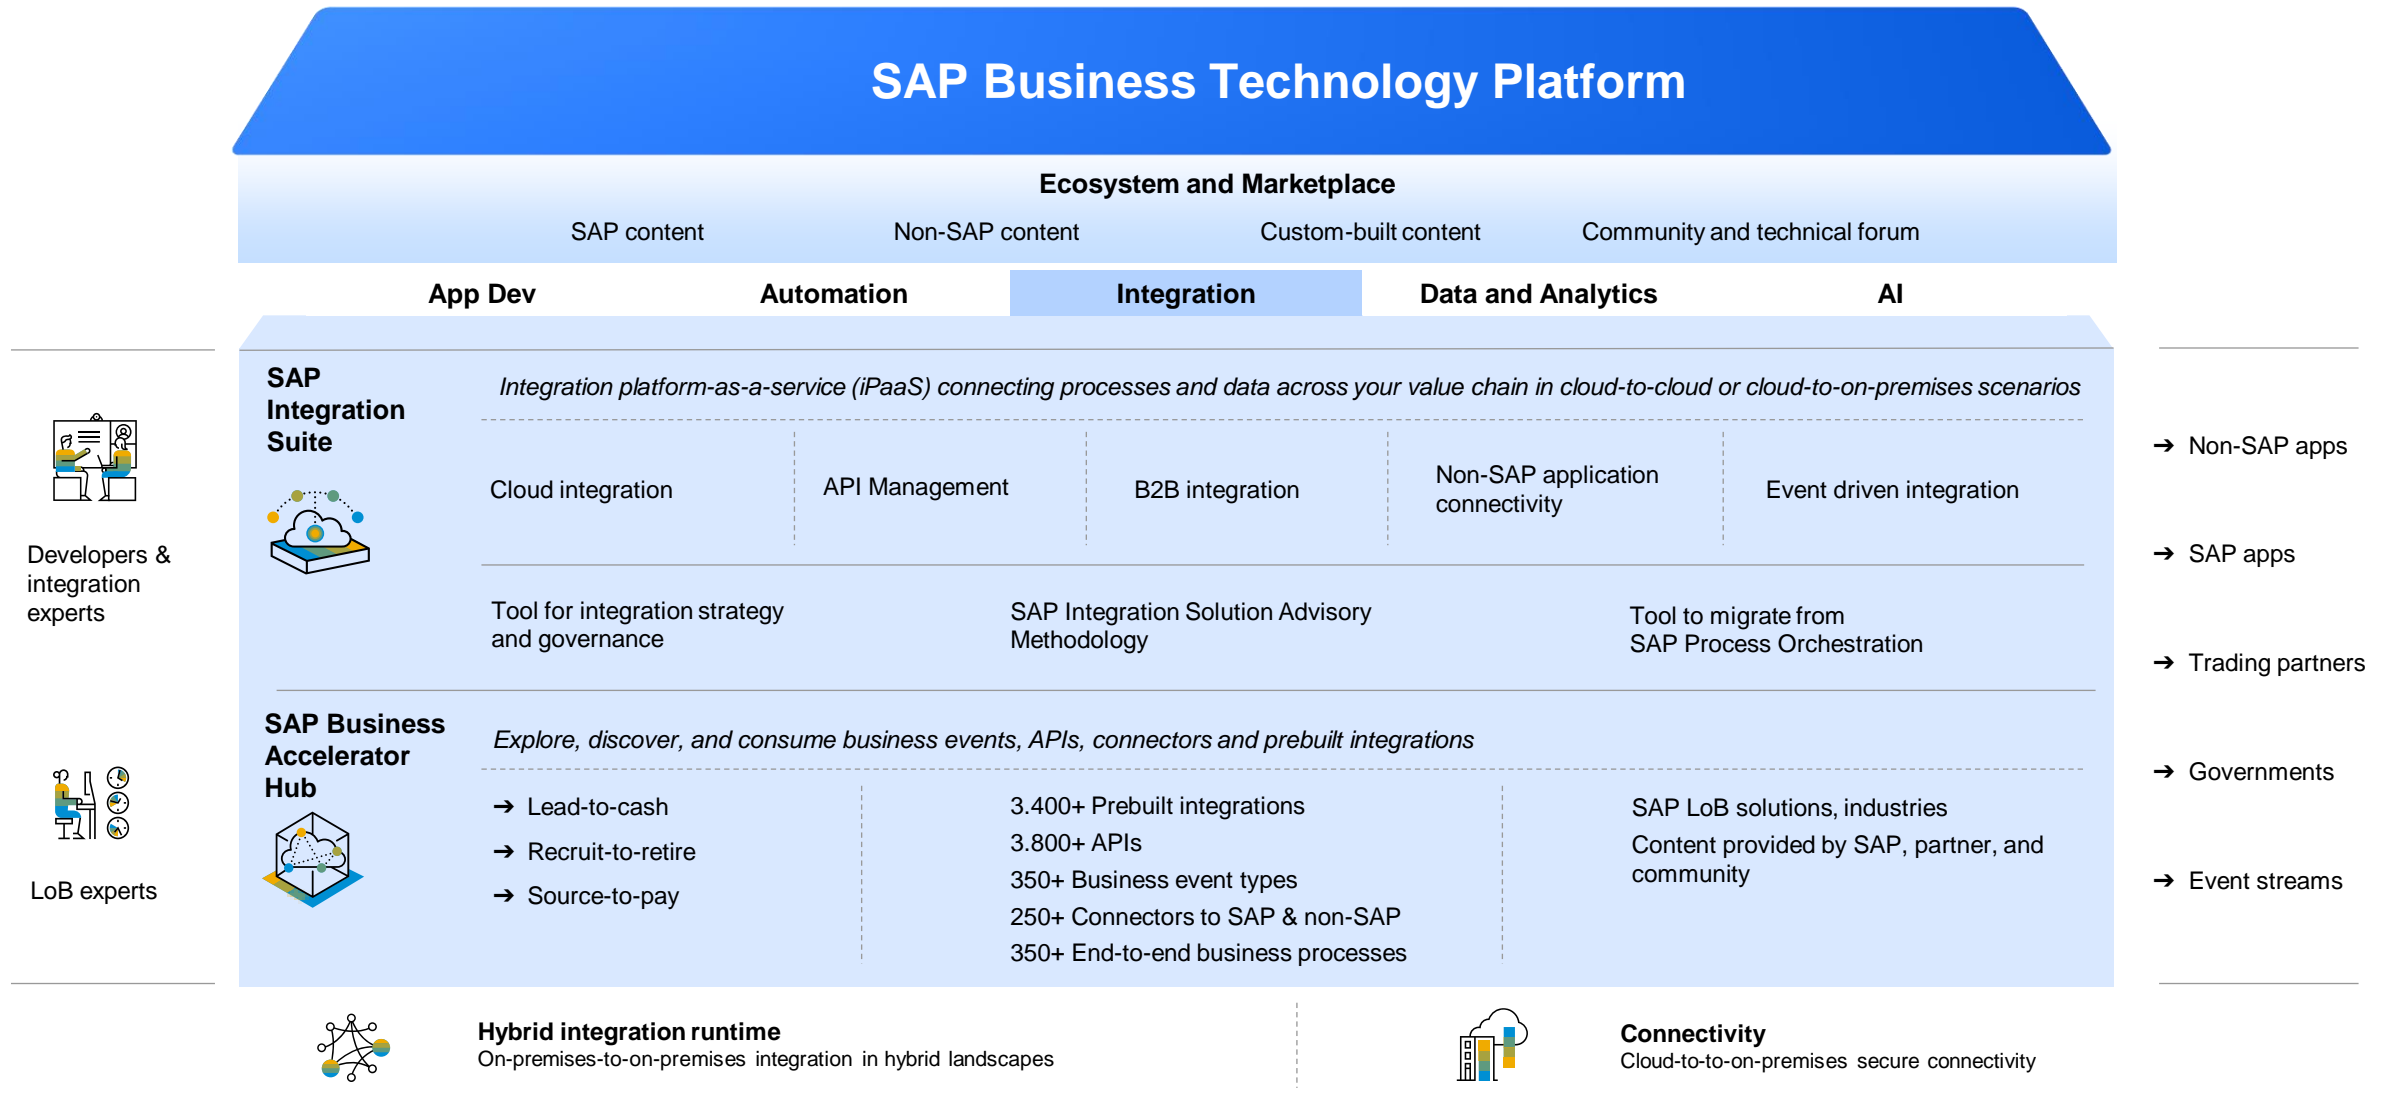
SAP Business Technology Platform

Ecosystem and Marketplace

SAP content

Non-SAP content

Custom-built content

Community and technical forum

App Dev

Automation

Integration

Data and Analytics

AI

Developers & integration experts

SAP Integration Suite

Integration platform-as-a-service (iPaaS) connecting processes and data across your value chain in cloud-to-cloud or cloud-to-on-premises scenarios

Cloud integration

API Management

B2B integration

Non-SAP application connectivity

Event driven integration

Tool for integration strategy and governance

SAP Integration Solution Advisory Methodology

Tool to migrate from SAP Process Orchestration

LoB experts

SAP Business Accelerator Hub

Explore, discover, and consume business events, APIs, connectors and prebuilt integrations

➔ Lead-to-cash

➔ Recruit-to-retire

➔ Source-to-pay

3.400+ Prebuilt integrations

3.800+ APIs

350+ Business event types

250+ Connectors to SAP & non-SAP

350+ End-to-end business processes

SAP LoB solutions, industries

Content provided by SAP, partner, and community

➔ Non-SAP apps

➔ SAP apps

➔ Trading partners

➔ Governments

➔ Event streams

Hybrid integration runtime
On-premises-to-on-premises integration in hybrid landscapes

Connectivity
Cloud-to-to-on-premises secure connectivity